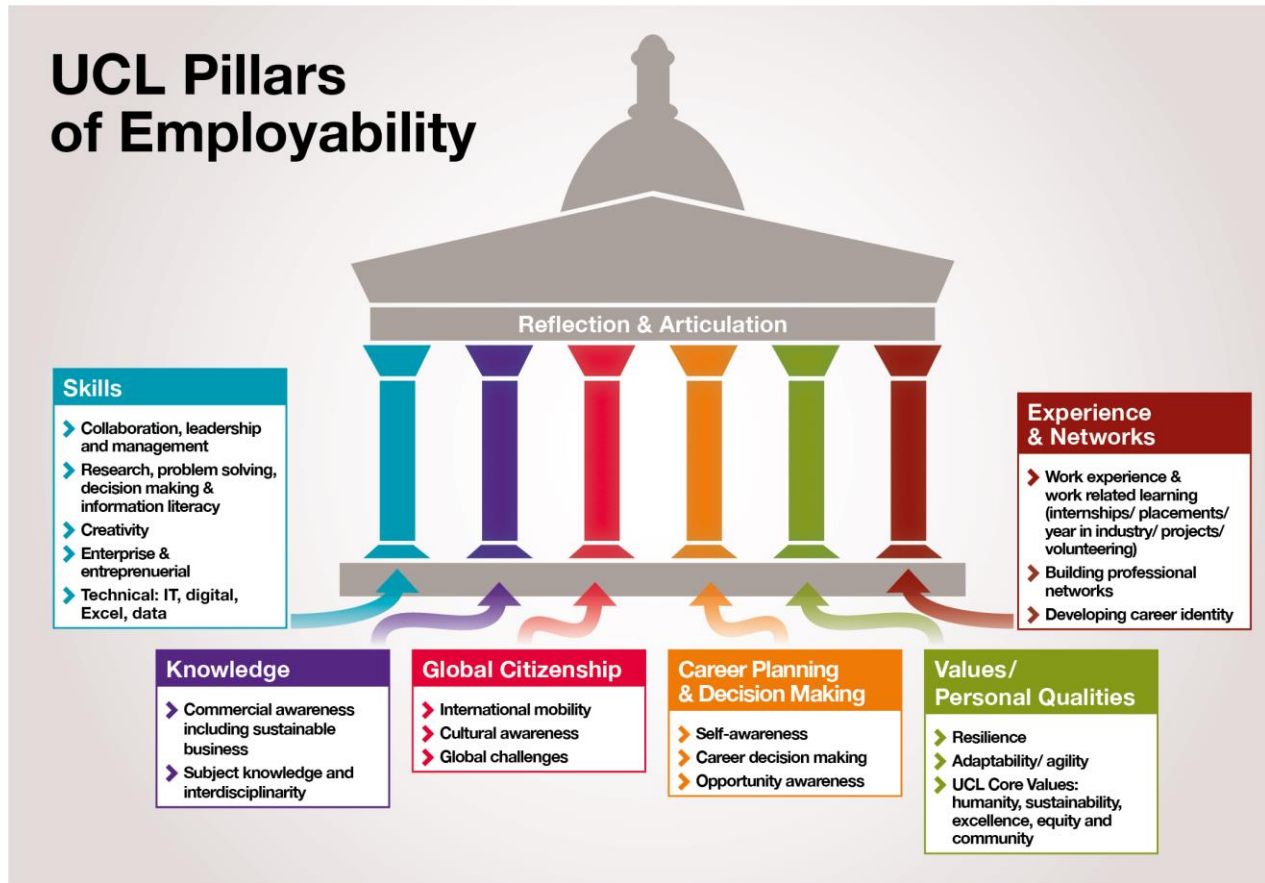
UCL Pillars of Employability

Reflection & Articulation

Skills
Collaboration, leadership and management
Research, problem solving, decision making & information literacy
Creativity
Enterprise & entreprenuerial
Technical: IT, digital, Excel, data

Experience & Networks
Work experience & work related learning (internships/ placements/ year in industry/ projects/ volunteering)
Building professional networks
Developing career identity

Knowledge
Commercial awareness including sustainable business
Subject knowledge and interdisciplinarity

Global Citizenship
International mobility
Cultural awareness
Global challenges

Career Planning & Decision Making
Self-awareness
Career decision making
Opportunity awareness

Values/ Personal Qualities
Resilience
Adaptability/ agility
UCL Core Values: humanity, sustainability, excellence, equity and community